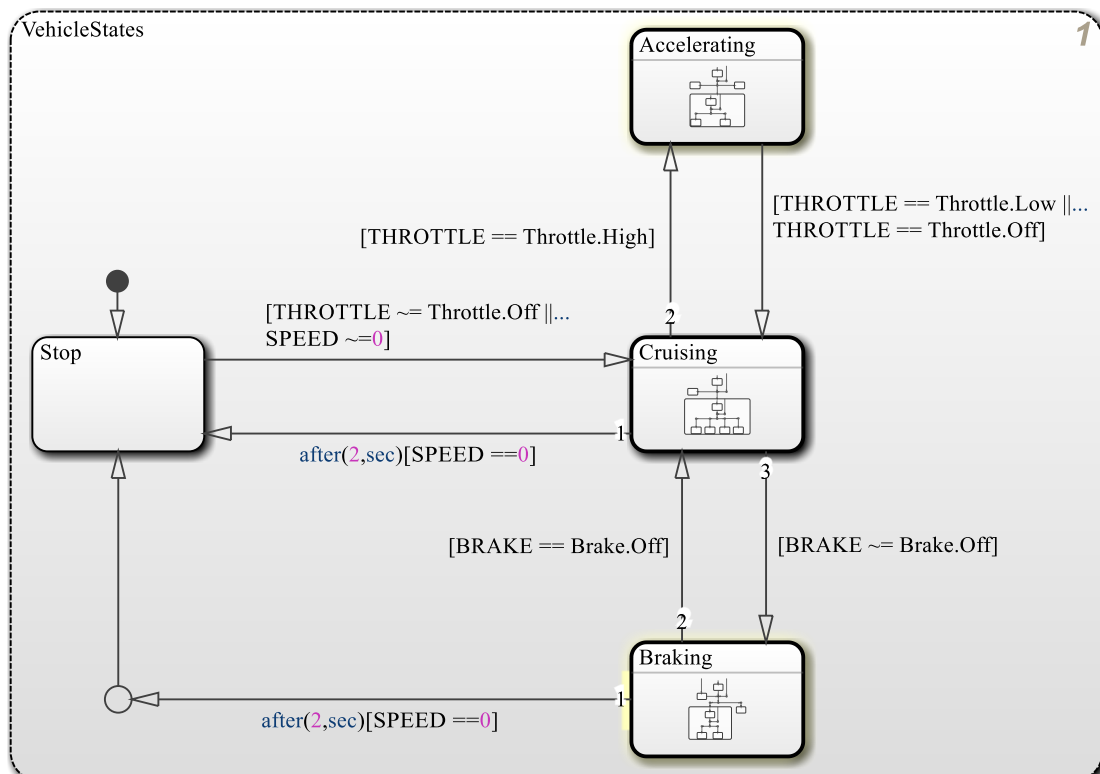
VehicleStates

1

Accelerating

[THROTTLE == Throttle.High]

[THROTTLE == Throttle.Low ||...
THROTTLE == Throttle.Off]

[THROTTLE ~= Throttle.Off ||...
SPEED ~=0]

2

Stop

Cruising

1

after(2,sec)[SPEED ==0]

3

[BRAKE == Brake.Off]

[BRAKE ~= Brake.Off]

2

Braking

1

after(2,sec)[SPEED ==0]